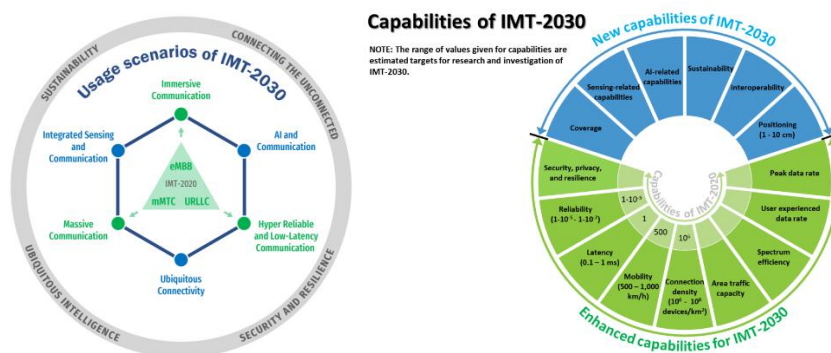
SUSTAINABILITY

CONNECTING THE UNCONNECTED

Usage scenarios of IMT-2030

Immersive Communication

Integrated Sensing and Communication

AI and Communication

eMBB

IMT-2020

mMTC

URLLC

Massive Communication

Hyper Reliable and Low-Latency Communication

Ubiquitous Connectivity

UBIQUITOUS INTELLIGENCE

SECURITY AND RESILIENCE

Capabilities of IMT-2030

NOTE: The range of values given for capabilities are estimated targets for research and investigation of IMT-2030.

New capabilities of IMT-2030

Coverage

Sensing-related capabilities

AI-related capabilities

Sustainability

Interoperability

Positioning (1 – 10 cm)

Security, privacy, and resilience

Peak data rate

Capabilities of IMT-2020

$1\text{-}10^{-5}$

1

500

$10^{6}$

Reliability ($1\text{-}10^{-5}$ - $1\text{-}10^{-7}$)

User experienced data rate

Latency (0.1 – 1 ms)

Spectrum efficiency

Mobility (500 – 1,000 km/h)

Connection density ($10^{6}$ – $10^{8}$ devices/km$^{2}$)

Area traffic capacity

Enhanced capabilities for IMT-2030